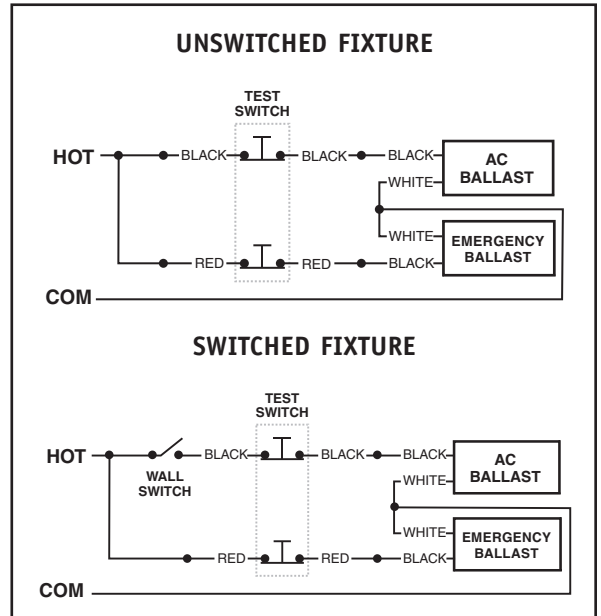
UNSWITCHED FIXTURE

TEST SWITCH

HOT

BLACK

BLACK

BLACK

AC BALLAST

WHITE

WHITE

EMERGENCY BALLAST

RED

RED

BLACK

COM

SWITCHED FIXTURE

TEST SWITCH

HOT

WALL SWITCH

BLACK

BLACK

BLACK

AC BALLAST

WHITE

WHITE

EMERGENCY BALLAST

RED

RED

BLACK

COM